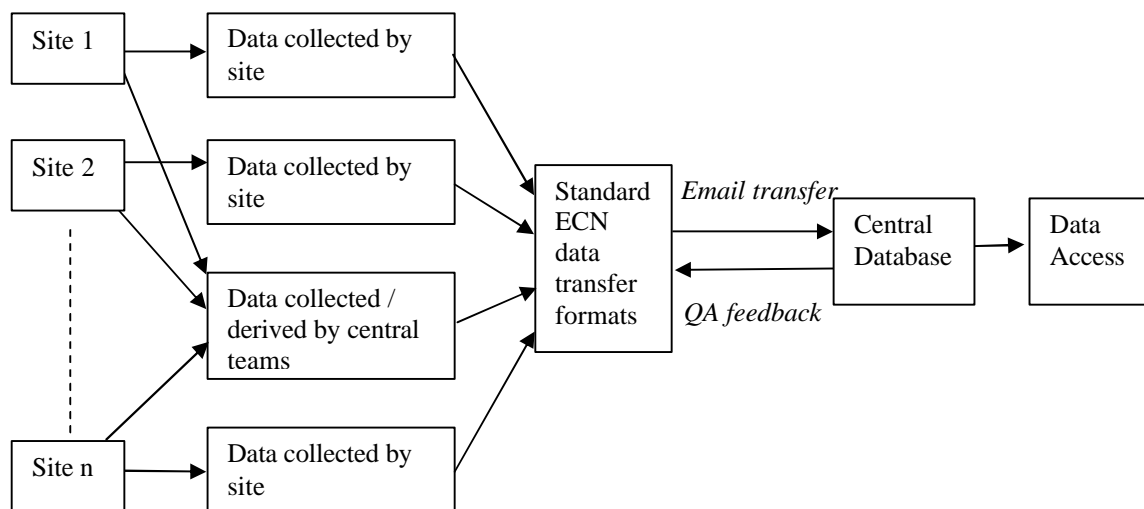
Site 1

Data collected by site

Site 2

Data collected by site

Data collected / derived by central teams

Site n

Data collected by site

Standard ECN data transfer formats

Email transfer

QA feedback

Central Database

Data Access